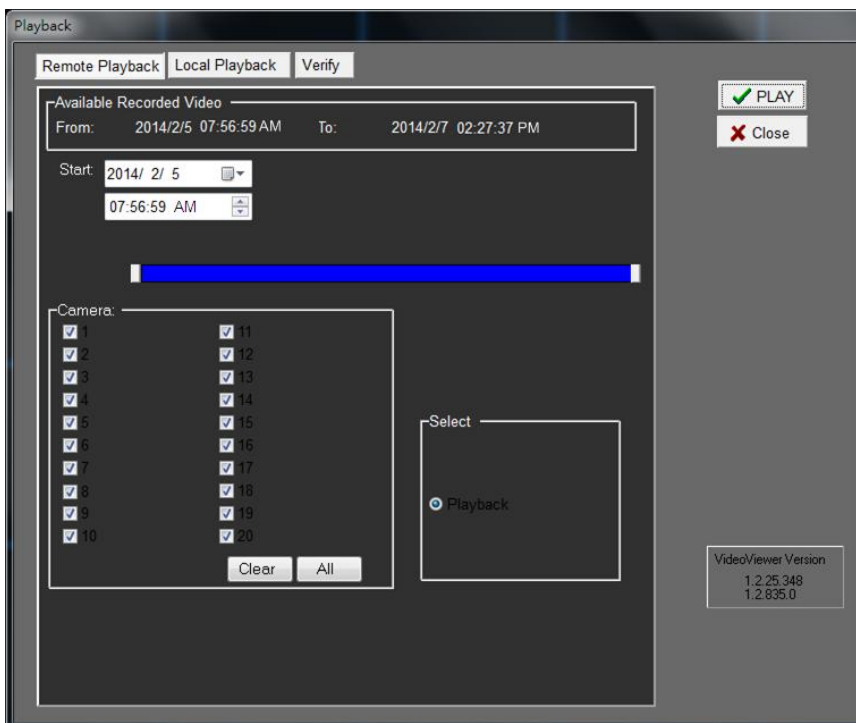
Playback

Remote Playback | Local Playback | Verify

PLAY
Close

Available Recorded Video
From: 2014/2/5 07:56:59 AM To: 2014/2/7 02:27:37 PM

Start: 2014/ 2/ 5
07:56:59 AM

Camera:
1
2
3
4
5
6
7
8
9
10
11
12
13
14
15
16
17
18
19
20

Clear All

Select
Playback

VideoViewer Version
1.2.25.348
1.2.835.0